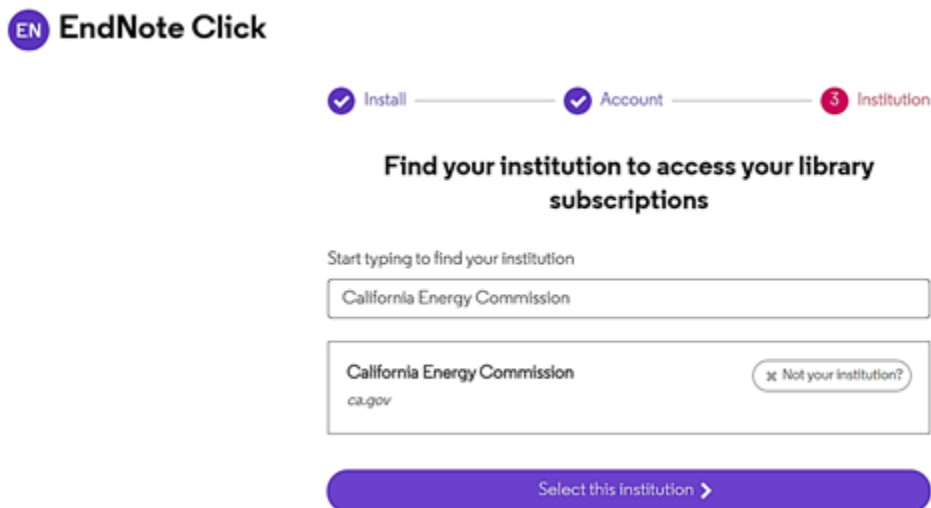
EN EndNote Click

Install Account 3 Institution

Find your institution to access your library subscriptions

Start typing to find your institution

California Energy Commission

California Energy Commission
ca.gov

Not your institution?

Select this institution